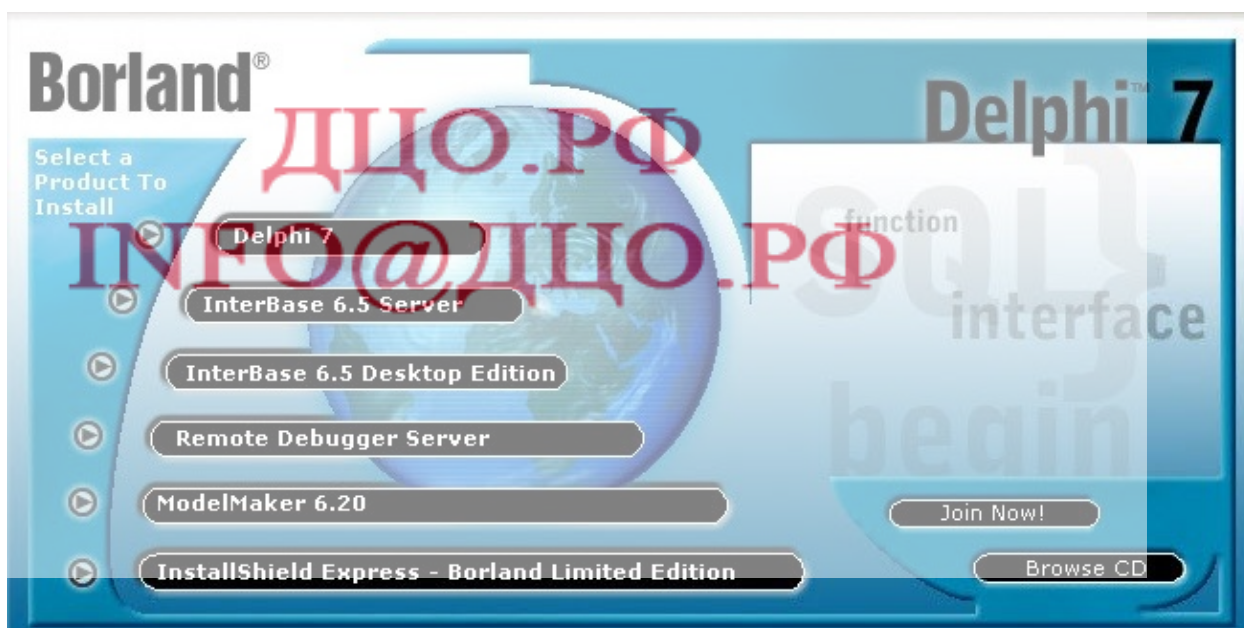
Borland®

Delphi™ 7

ДЦО.РФ

INFO@ДЦО.РФ

Select a Product To Install

Delphi 7

InterBase 6.5 Server

InterBase 6.5 Desktop Edition

Remote Debugger Server

ModelMaker 6.20

InstallShield Express - Borland Limited Edition

function

interface

begin

SQL

Join Now!

Browse CD